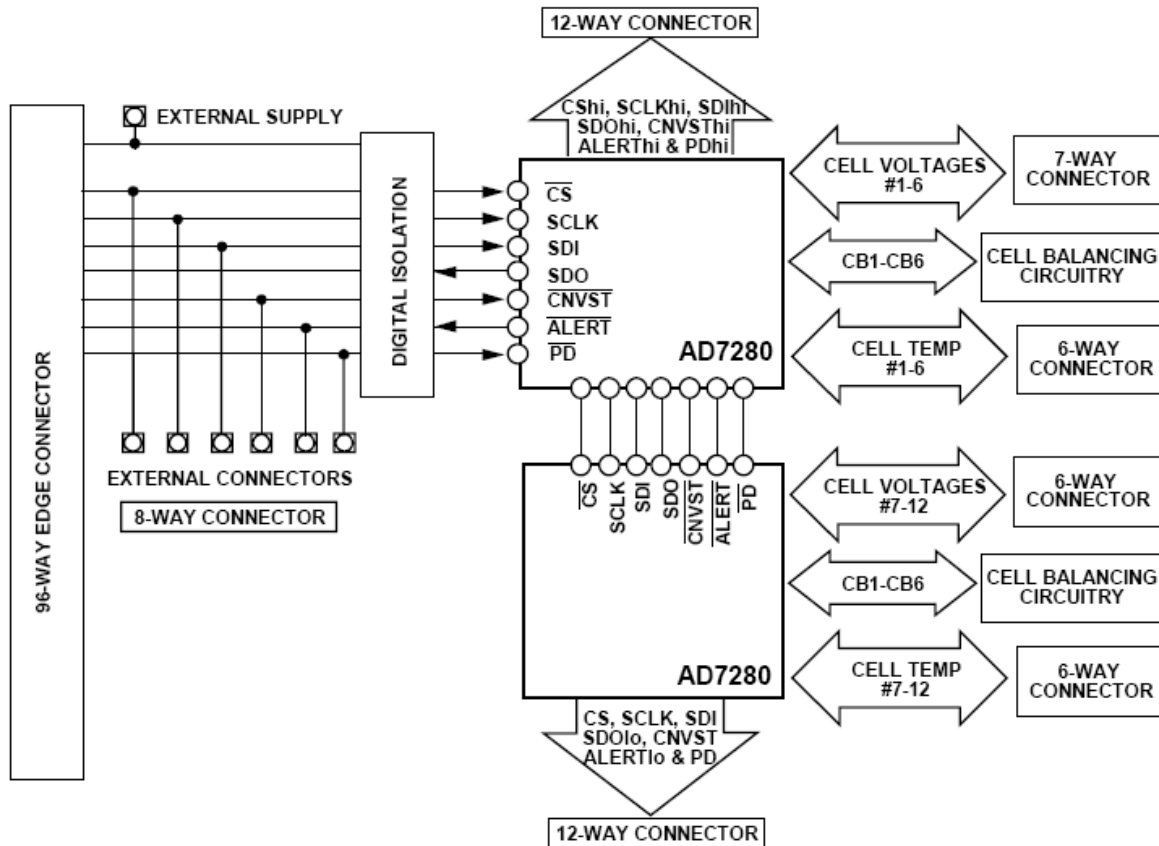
12-WAY CONNECTOR

CShi, SCLKhi, SDIhi
SDOhi, CNVSThi
ALERThi & PDhi

EXTERNAL SUPPLY

96-WAY EDGE CONNECTOR

DIGITAL ISOLATION

$\overline{CS}$
SCLK
SDI
SDO
$\overline{CNVST}$
$\overline{ALERT}$
$\overline{PD}$

AD7280

CELL VOLTAGES #1-6

7-WAY CONNECTOR

CB1-CB6

CELL BALANCING CIRCUITRY

CELL TEMP #1-6

6-WAY CONNECTOR

EXTERNAL CONNECTORS

8-WAY CONNECTOR

$\overline{CS}$
SCLK
SDI
SDO
$\overline{CNVST}$
$\overline{ALERT}$
$\overline{PD}$

CELL VOLTAGES #7-12

6-WAY CONNECTOR

CB1-CB6

CELL BALANCING CIRCUITRY

CELL TEMP #7-12

6-WAY CONNECTOR

AD7280

CS, SCLK, SDI
SDOlo, CNVST
ALERTlo & PD

12-WAY CONNECTOR